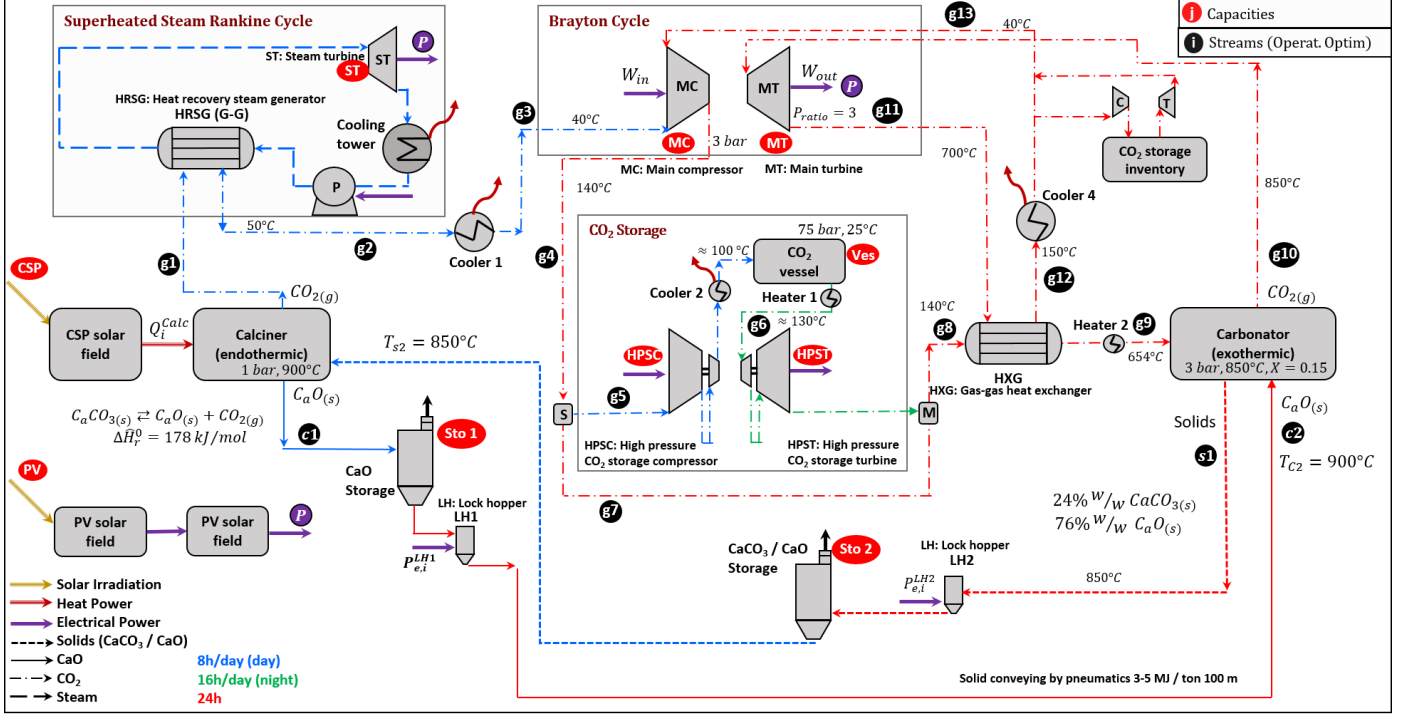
Superheated Steam Rankine Cycle

ST: Steam turbine
ST
ST
P
HRSG: Heat recovery steam generator
HRSG (G-G)
Cooling tower
P
50°C
g2
Cooler 1
g1
CSP
CSP solar field
$Q_i^{Calc}$
Calciner (endothermic)
1 bar, 900°C
$CO_{2(g)}$
$T_{s2} = 850°C$
$C_aO_{(s)}$
$C_aCO_{3(s)} \rightleftarrows C_aO_{(s)} + CO_{2(g)}$
$\Delta \bar{H}_r^0 = 178\ kJ/mol$
c1
Sto 1
CaO Storage
LH: Lock hopper
LH1
$P_{e,i}^{LH1}$
PV
PV solar field
PV solar field
P

Brayton Cycle
$W_{in}$
MC
MT
$W_{out}$
P
$P_{ratio} = 3$
g11
g3
40°C
MC
3 bar
MT
MC: Main compressor
MT: Main turbine
140°C
g4
g13
40°C
700°C

CO$_2$ Storage
75 bar, 25°C
≈ 100 °C
CO$_2$ vessel
Ves
Cooler 2
Heater 1
g6
≈ 130°C
HPSC
HPST
g5
S
M
HPSC: High pressure CO$_2$ storage compressor
HPST: High pressure CO$_2$ storage turbine
g7

Capacities
Streams (Operat. Optim)
C
T
CO$_2$ storage inventory
850°C
Cooler 4
150°C
g12
g10
$CO_{2(g)}$
140°C
g8
HXG
Heater 2
g9
654°C
Carbonator (exothermic)
3 bar, 850°C, X = 0.15
HXG: Gas-gas heat exchanger
Solids
s1
$C_aO_{(s)}$
c2
$T_{C2} = 900°C$
24% $^W/_W$ $CaCO_{3(s)}$
76% $^W/_W$ $C_aO_{(s)}$
CaCO$_3$ / CaO Storage
Sto 2
LH: Lock hopper
LH2
$P_{e,i}^{LH2}$
850°C

Solar Irradiation
Heat Power
Electrical Power
Solids (CaCO$_3$ / CaO)
CaO
CO$_2$
Steam
8h/day (day)
16h/day (night)
24h

Solid conveying by pneumatics 3-5 MJ / ton 100 m